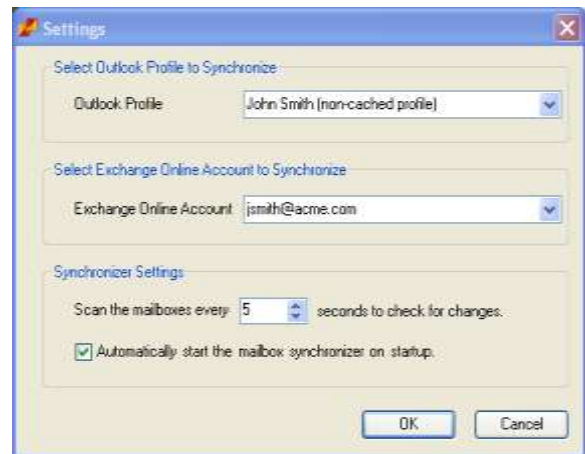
Settings

Select Outlook Profile to Synchronize

Outlook Profile

John Smith (non-cached profile)

Select Exchange Online Account to Synchronize

Exchange Online Account

jsmith@acme.com

Synchronizer Settings

Scan the mailboxes every

5

seconds to check for changes.

Automatically start the mailbox synchronizer on startup.

OK

Cancel